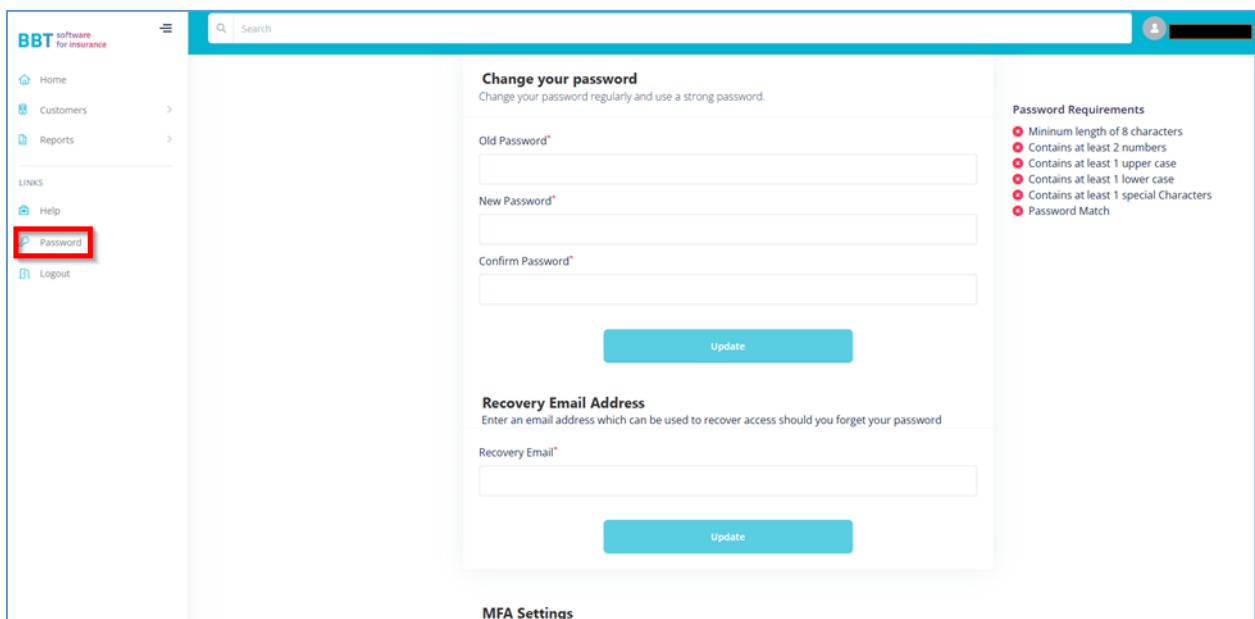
BBT software for insurance

Search

Home
Customers
Reports

LINKS
Help
Password
Logout

Change your password
Change your password regularly and use a strong password.

Old Password*

New Password*

Confirm Password*

Update

Recovery Email Address
Enter an email address which can be used to recover access should you forget your password

Recovery Email*

Update

MFA Settings

Password Requirements
Mininum length of 8 characters
Contains at least 2 numbers
Contains at least 1 upper case
Contains at least 1 lower case
Contains at least 1 special Characters
Password Match